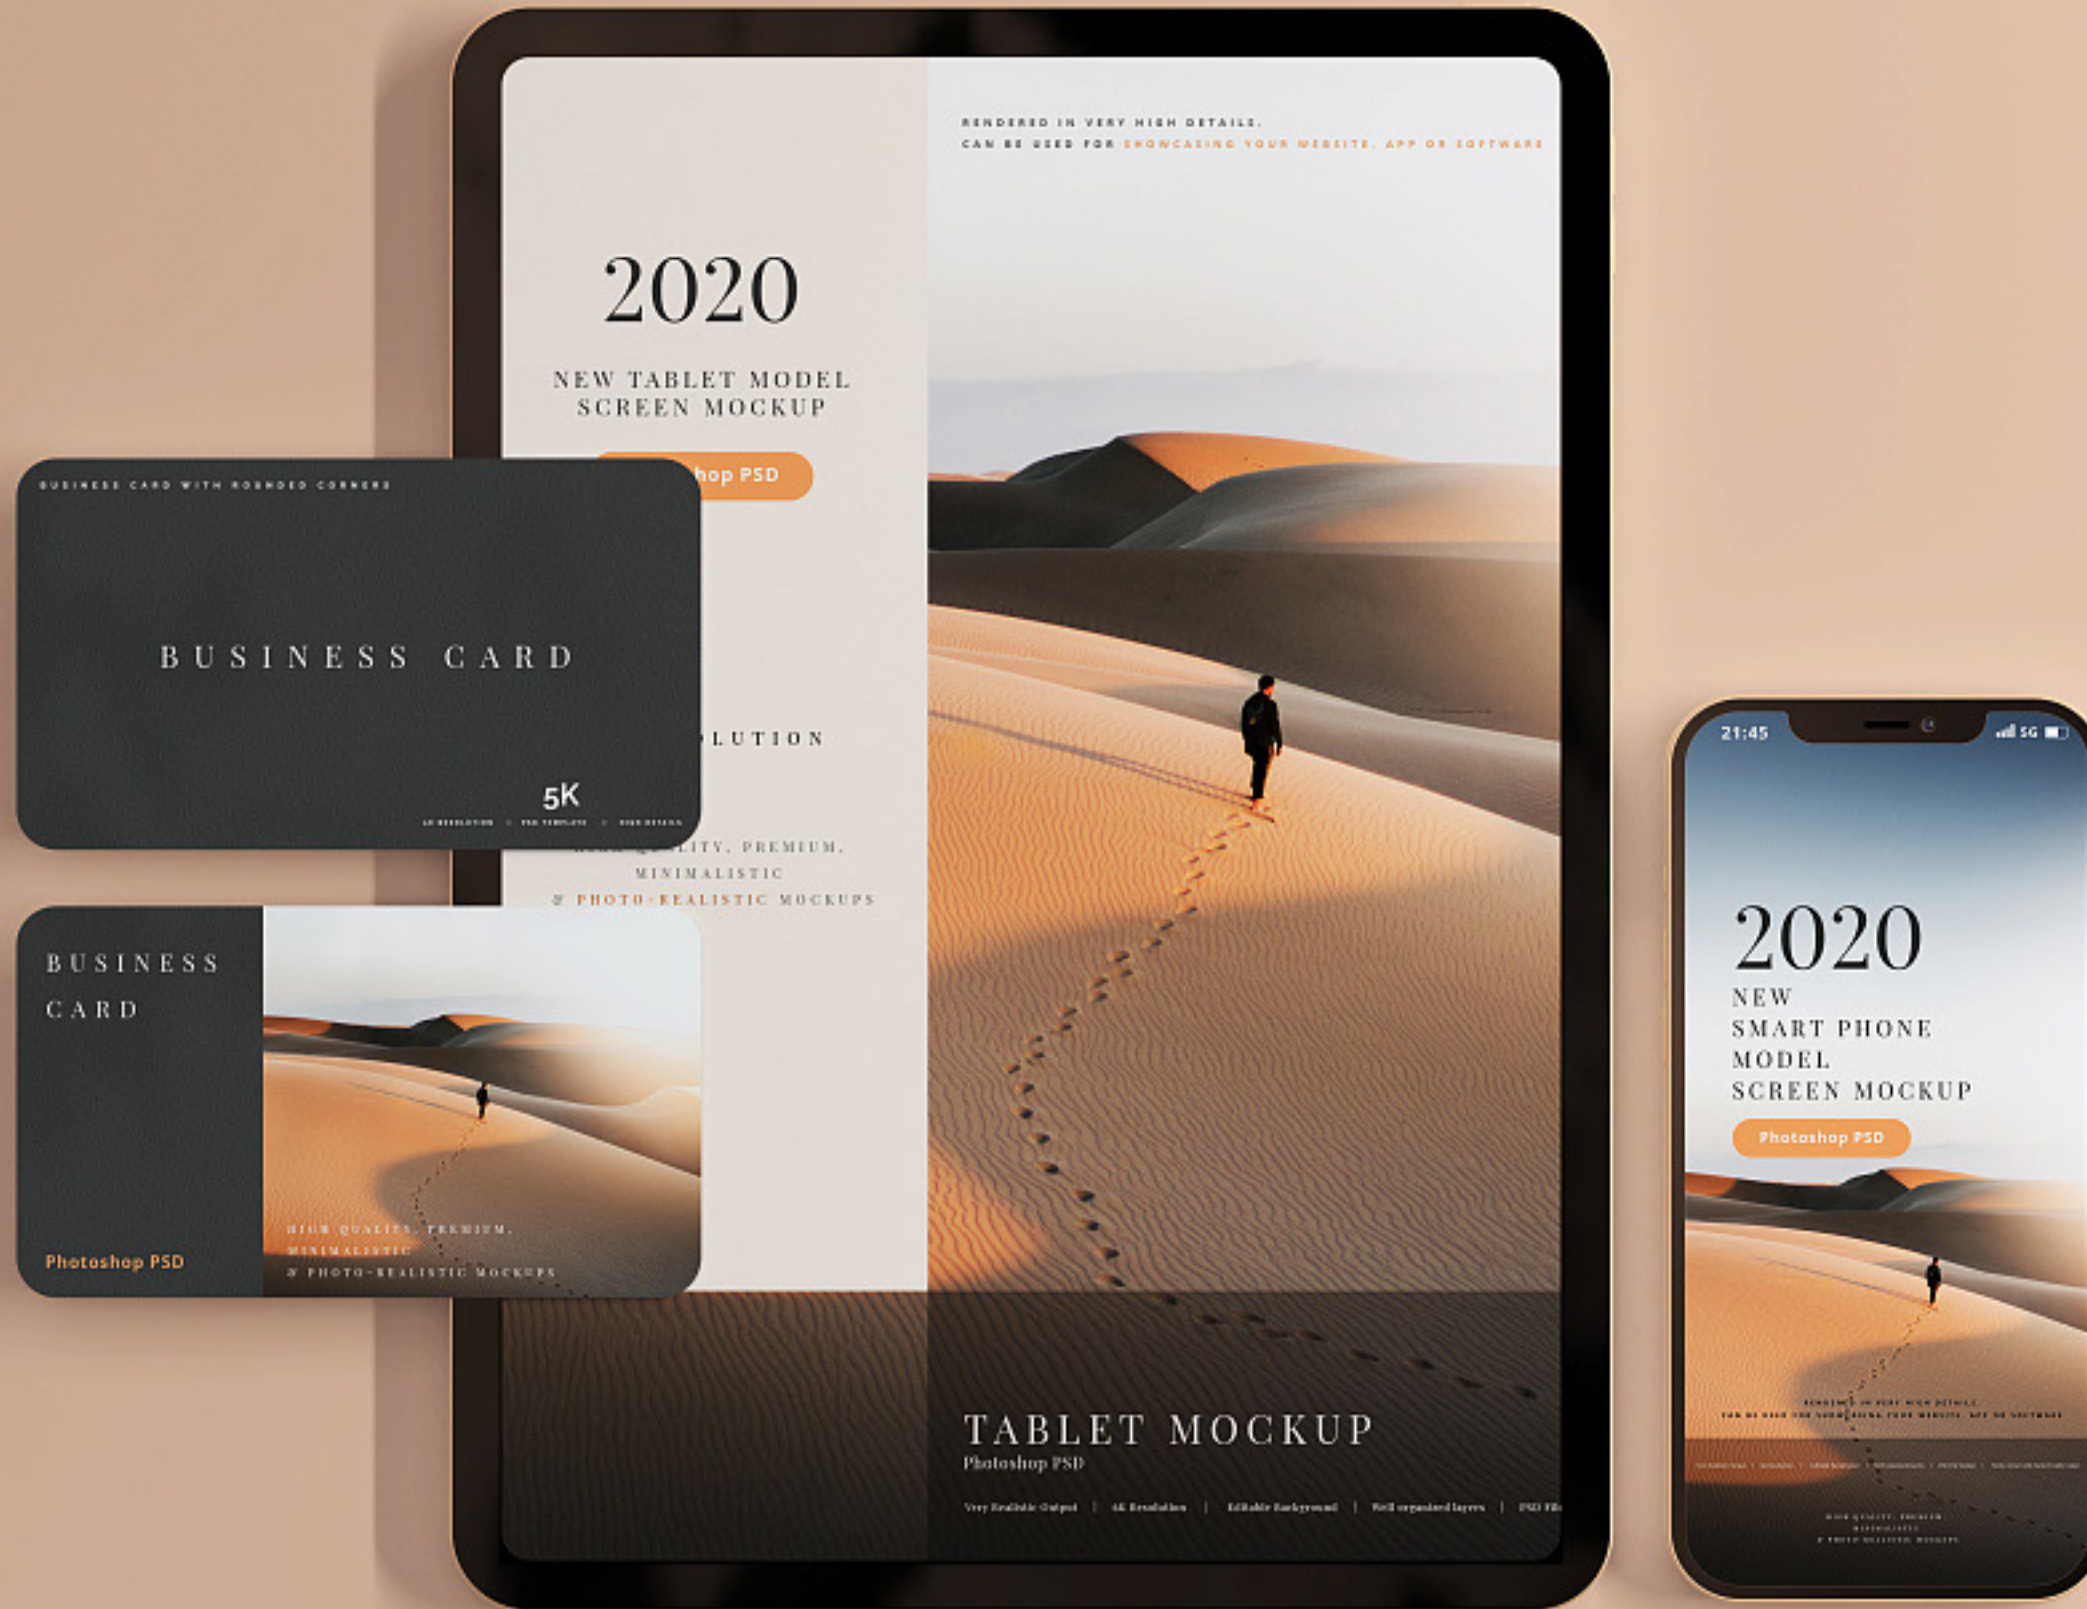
RENDERED IN VERY HIGH DETAILS.
CAN BE USED FOR SHOWCASING YOUR WEBSITE, APP OR SOFTWARE

2020

NEW TABLET MODEL
SCREEN MOCKUP

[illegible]hop PSD

BUSINESS CARD WITH ROUNDED CORNERS

BUSINESS CARD

5K

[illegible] · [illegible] · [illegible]

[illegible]LUTION

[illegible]ITY, PREMIUM,
MINIMALISTIC
& PHOTO-REALISTIC MOCKUPS

BUSINESS
CARD

Photoshop PSD

HIGH QUALITY, PREMIUM,
MINIMALISTIC
& PHOTO-REALISTIC MOCKUPS

TABLET MOCKUP
Photoshop PSD

Very Realistic Output | 4K Resolution | Editable Background | Well organized layers | PSD Fil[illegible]

21:45

5G

2020
NEW
SMART PHONE
MODEL
SCREEN MOCKUP

Photoshop PSD

RENDERED IN VERY HIGH DETAILS.
CAN BE USED FOR SHOWCASING YOUR WEBSITE, APP OR SOFTWARE

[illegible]

HIGH QUALITY, PREMIUM,
MINIMALISTIC
& PHOTO-REALISTIC MOCKUPS